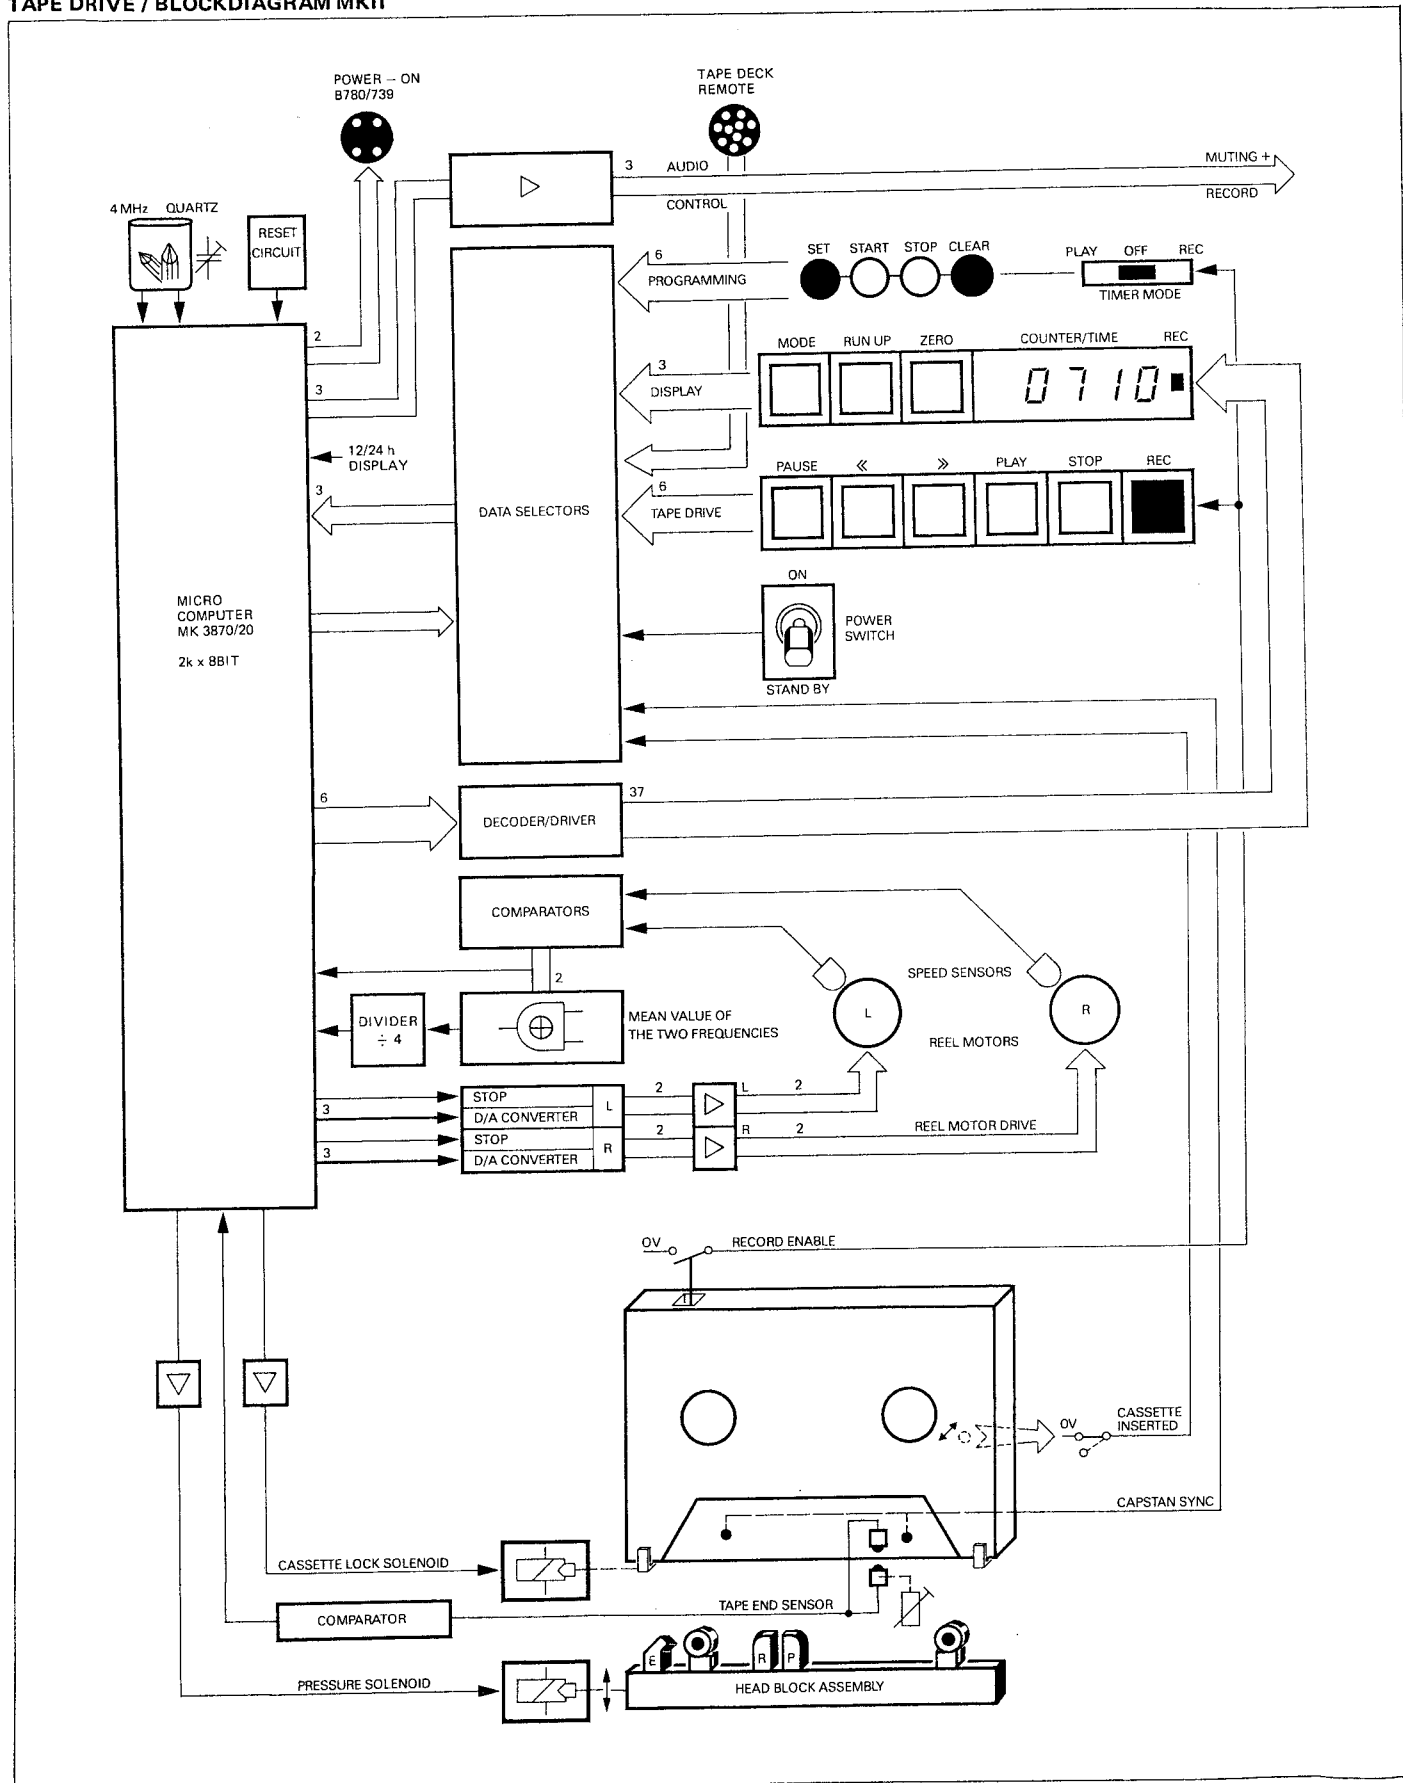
TAPE DRIVE / BLOCKDIAGRAM MKII

POWER – ON
B780/739

TAPE DECK
REMOTE

3 AUDIO

MUTING +

RECORD

CONTROL

4 MHz QUARTZ

RESET CIRCUIT

6
PROGRAMMING

SET START STOP CLEAR

PLAY OFF REC
TIMER MODE

2

3

MODE RUN UP ZERO COUNTER/TIME REC

0710

3
DISPLAY

12/24 h
DISPLAY

PAUSE « » PLAY STOP REC

3

DATA SELECTORS

6
TAPE DRIVE

ON

MICRO
COMPUTER
MK 3870/20

2k x 8BIT

POWER
SWITCH

STAND BY

6

DECODER/DRIVER

37

COMPARATORS

2

SPEED SENSORS

DIVIDER
÷ 4

MEAN VALUE OF
THE TWO FREQUENCIES

L

R

REEL MOTORS

3

STOP
D/A CONVERTER
L

2

L

2

3

STOP
D/A CONVERTER
R

2

R

2

REEL MOTOR DRIVE

0V

RECORD ENABLE

0V

CASSETTE
INSERTED

CAPSTAN SYNC

CASSETTE LOCK SOLENOID

COMPARATOR

TAPE END SENSOR

PRESSURE SOLENOID

E R P

HEAD BLOCK ASSEMBLY